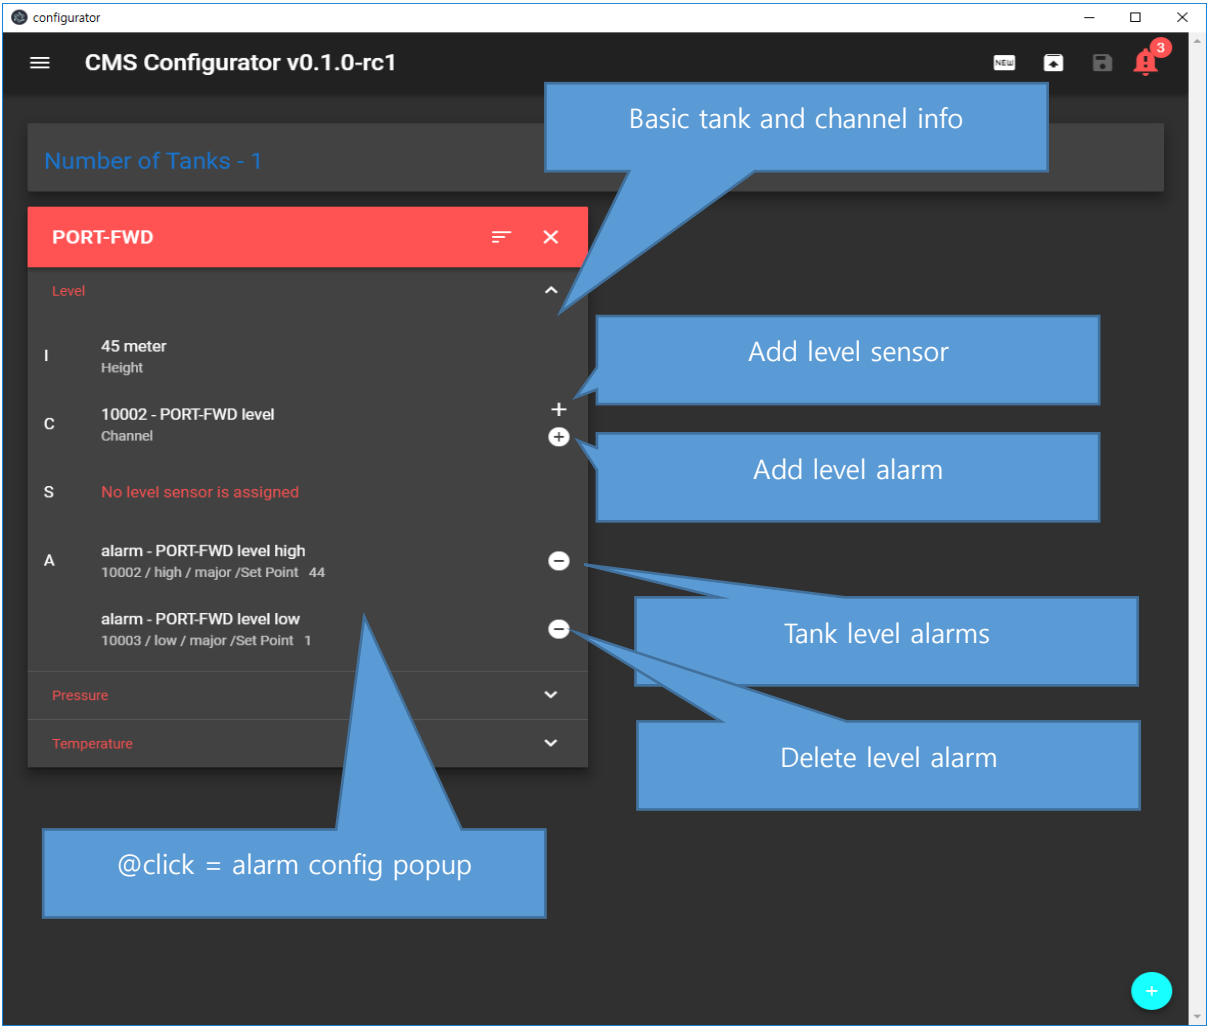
configurator

CMS Configurator v0.1.0-rc1

NEW

3

Basic tank and channel info

Number of Tanks - 1

PORT-FWD

Level

I
45 meter
Height

C
10002 - PORT-FWD level
Channel

Add level sensor

Add level alarm

S
No level sensor is assigned

A
alarm - PORT-FWD level high
10002 / high / major /Set Point 44

alarm - PORT-FWD level low
10003 / low / major /Set Point 1

Tank level alarms

Delete level alarm

Pressure

Temperature

@click = alarm config popup

+